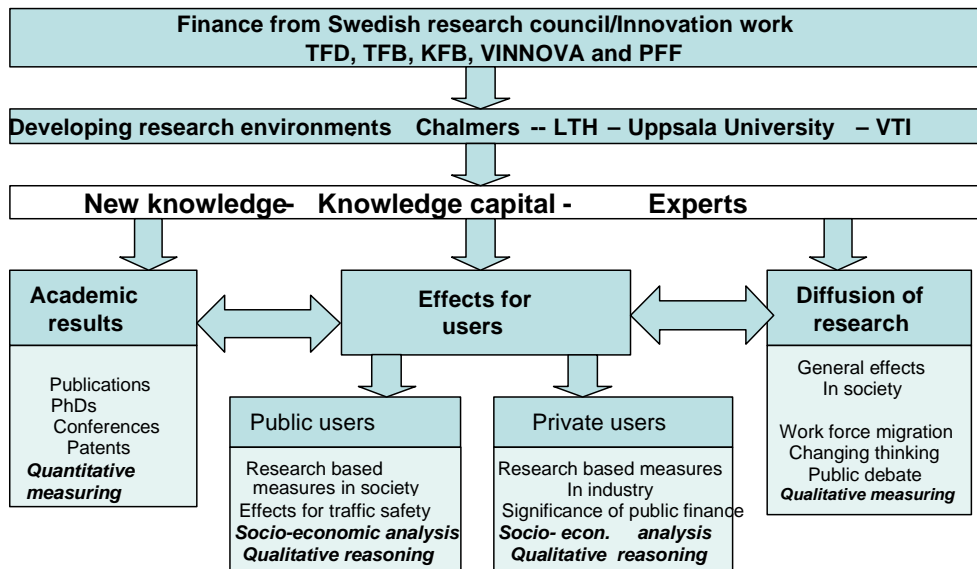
Finance from Swedish research council/Innovation work
TFD, TFB, KFB, VINNOVA and PFF

Developing research environments Chalmers -- LTH – Uppsala University – VTI

New knowledge- Knowledge capital - Experts

Academic results

Publications
PhDs
Conferences
Patents
*Quantitative measuring*

Effects for users

Diffusion of research

General effects
In society

Work force migration
Changing thinking
Public debate
*Qualitative measuring*

Public users

Research based measures in society
Effects for traffic safety
*Socio-economic analysis*
*Qualitative reasoning*

Private users

Research based measures
In industry
Significance of public finance
*Socio- econ. analysis*
*Qualitative reasoning*